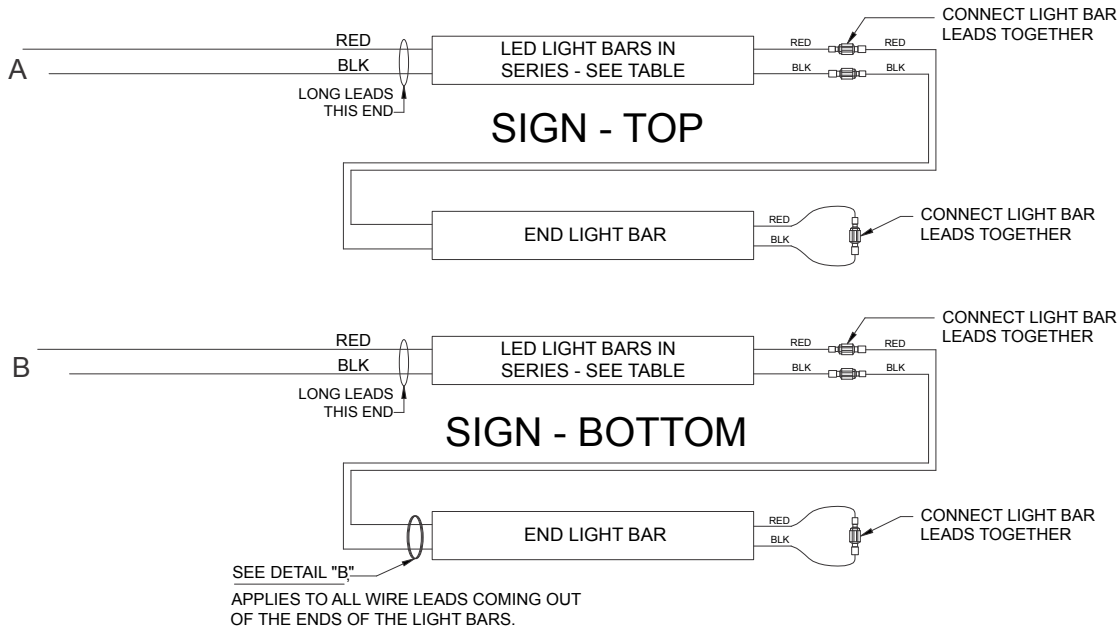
CONNECT LIGHT BAR LEADS TOGETHER

A

RED

BLK

LONG LEADS THIS END

LED LIGHT BARS IN SERIES - SEE TABLE

RED

RED

BLK

BLK

SIGN - TOP

END LIGHT BAR

RED

BLK

CONNECT LIGHT BAR LEADS TOGETHER

CONNECT LIGHT BAR LEADS TOGETHER

B

RED

BLK

LONG LEADS THIS END

LED LIGHT BARS IN SERIES - SEE TABLE

RED

RED

BLK

BLK

SIGN - BOTTOM

END LIGHT BAR

RED

BLK

CONNECT LIGHT BAR LEADS TOGETHER

SEE DETAIL "B",

APPLIES TO ALL WIRE LEADS COMING OUT OF THE ENDS OF THE LIGHT BARS.